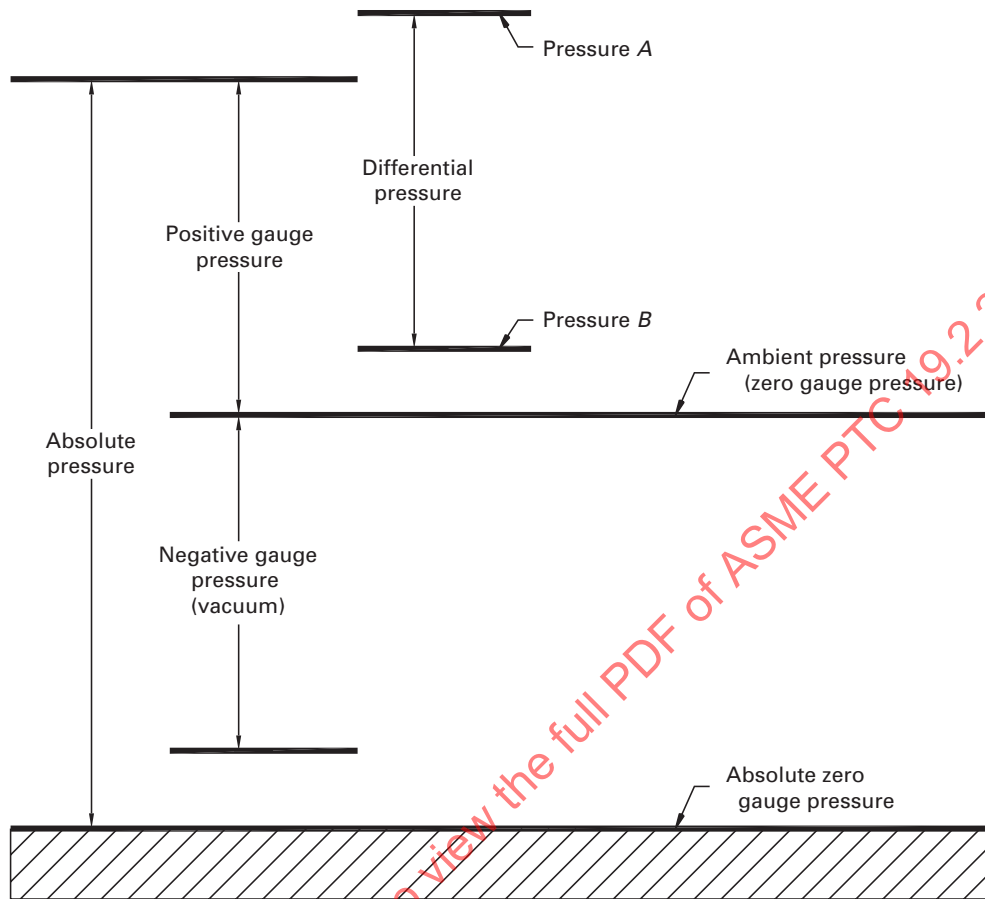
Pressure $A$

Differential pressure

Positive gauge pressure

Pressure $B$

Ambient pressure (zero gauge pressure)

Absolute pressure

Negative gauge pressure (vacuum)

Absolute zero gauge pressure

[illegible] view the full PDF of ASME PTC 19.2 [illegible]